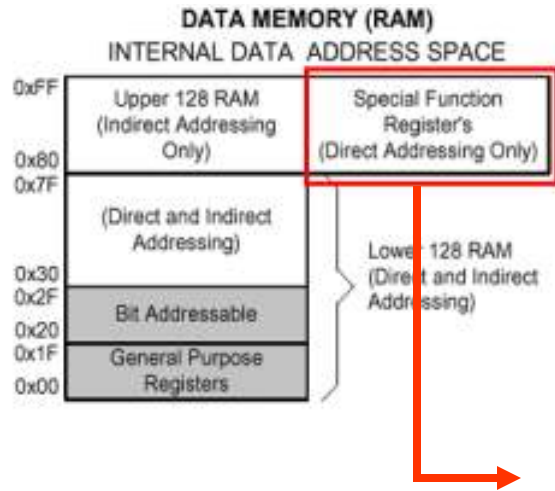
DATA MEMORY (RAM)
INTERNAL DATA ADDRESS SPACE

0xFF
Upper 128 RAM (Indirect Addressing Only)
0x80

Special Function Register's (Direct Addressing Only)

0x7F
(Direct and Indirect Addressing)
0x30

Lower 128 RAM (Direct and Indirect Addressing)

0x2F
Bit Addressable
0x20
0x1F
General Purpose Registers
0x00